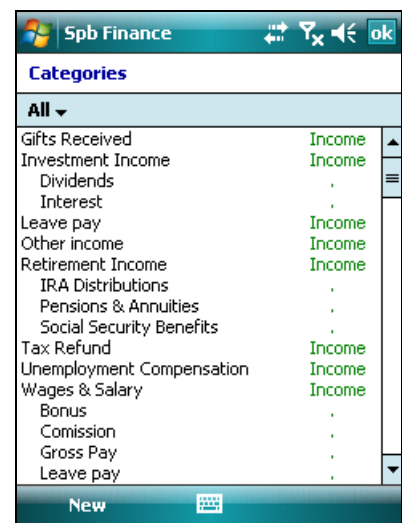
Spb Finance ok

Categories

All

| | |
|---|---|
| Gifts Received | Income |
| Investment Income | Income |
| Dividends | . |
| Interest | . |
| Leave pay | Income |
| Other income | Income |
| Retirement Income | Income |
| IRA Distributions | . |
| Pensions & Annuities | . |
| Social Security Benefits | . |
| Tax Refund | Income |
| Unemployment Compensation | Income |
| Wages & Salary | Income |
| Bonus | . |
| Comission | . |
| Gross Pay | . |
| Leave pay | . |

New